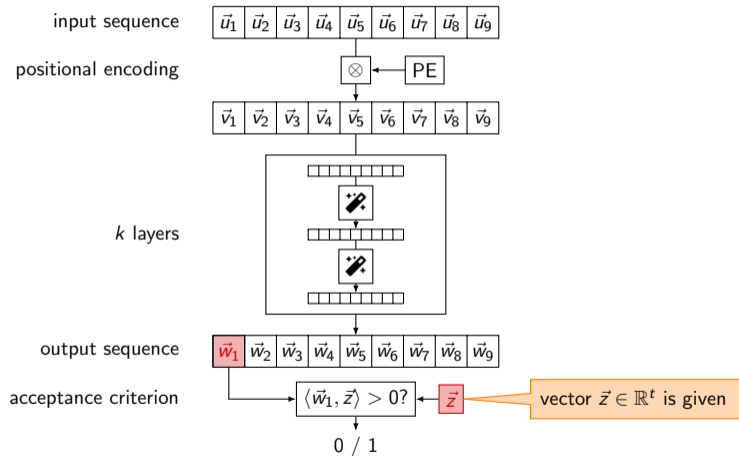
input sequence

| $\vec{u}_1$ | $\vec{u}_2$ | $\vec{u}_3$ | $\vec{u}_4$ | $\vec{u}_5$ | $\vec{u}_6$ | $\vec{u}_7$ | $\vec{u}_8$ | $\vec{u}_9$ |
|---|---|---|---|---|---|---|---|---|

positional encoding

$\otimes$

PE

| $\vec{v}_1$ | $\vec{v}_2$ | $\vec{v}_3$ | $\vec{v}_4$ | $\vec{v}_5$ | $\vec{v}_6$ | $\vec{v}_7$ | $\vec{v}_8$ | $\vec{v}_9$ |
|---|---|---|---|---|---|---|---|---|

$k$ layers

output sequence

| $\vec{w}_1$ | $\vec{w}_2$ | $\vec{w}_3$ | $\vec{w}_4$ | $\vec{w}_5$ | $\vec{w}_6$ | $\vec{w}_7$ | $\vec{w}_8$ | $\vec{w}_9$ |
|---|---|---|---|---|---|---|---|---|

acceptance criterion

$\langle \vec{w}_1, \vec{z} \rangle > 0?$

$\vec{z}$

vector $\vec{z} \in \mathbb{R}^t$ is given

0 / 1